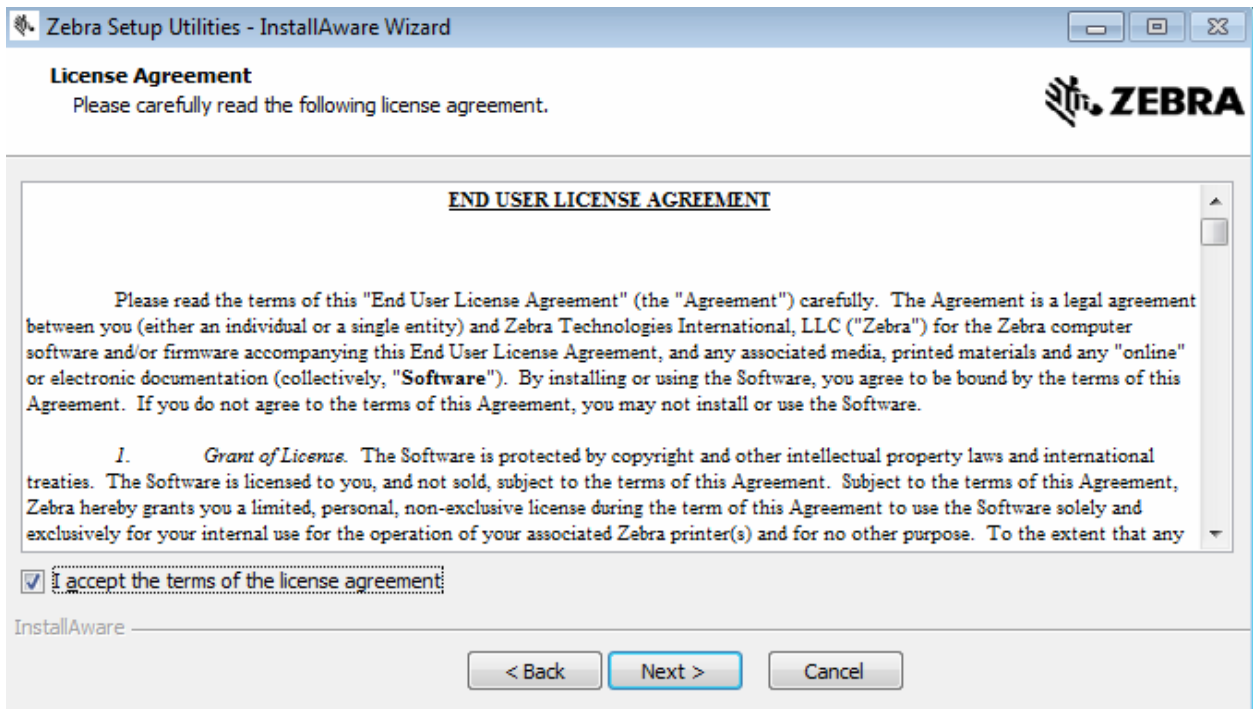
Zebra Setup Utilities - InstallAware Wizard

License Agreement
Please carefully read the following license agreement.

ZEBRA

END USER LICENSE AGREEMENT

Please read the terms of this "End User License Agreement" (the "Agreement") carefully. The Agreement is a legal agreement between you (either an individual or a single entity) and Zebra Technologies International, LLC ("Zebra") for the Zebra computer software and/or firmware accompanying this End User License Agreement, and any associated media, printed materials and any "online" or electronic documentation (collectively, "**Software**"). By installing or using the Software, you agree to be bound by the terms of this Agreement. If you do not agree to the terms of this Agreement, you may not install or use the Software.

1. *Grant of License.* The Software is protected by copyright and other intellectual property laws and international treaties. The Software is licensed to you, and not sold, subject to the terms of this Agreement. Subject to the terms of this Agreement, Zebra hereby grants you a limited, personal, non-exclusive license during the term of this Agreement to use the Software solely and exclusively for your internal use for the operation of your associated Zebra printer(s) and for no other purpose. To the extent that any

I accept the terms of the license agreement

InstallAware

< Back Next > Cancel